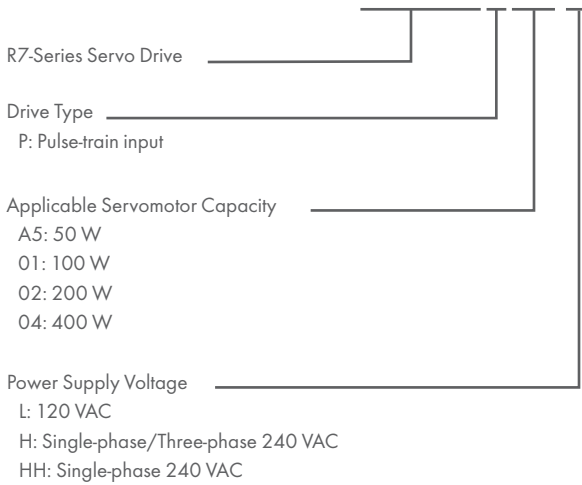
R7-Series Servo Drive

Drive Type
P: Pulse-train input

Applicable Servomotor Capacity
A5: 50 W
01: 100 W
02: 200 W
04: 400 W

Power Supply Voltage
L: 120 VAC
H: Single-phase/Three-phase 240 VAC
HH: Single-phase 240 VAC